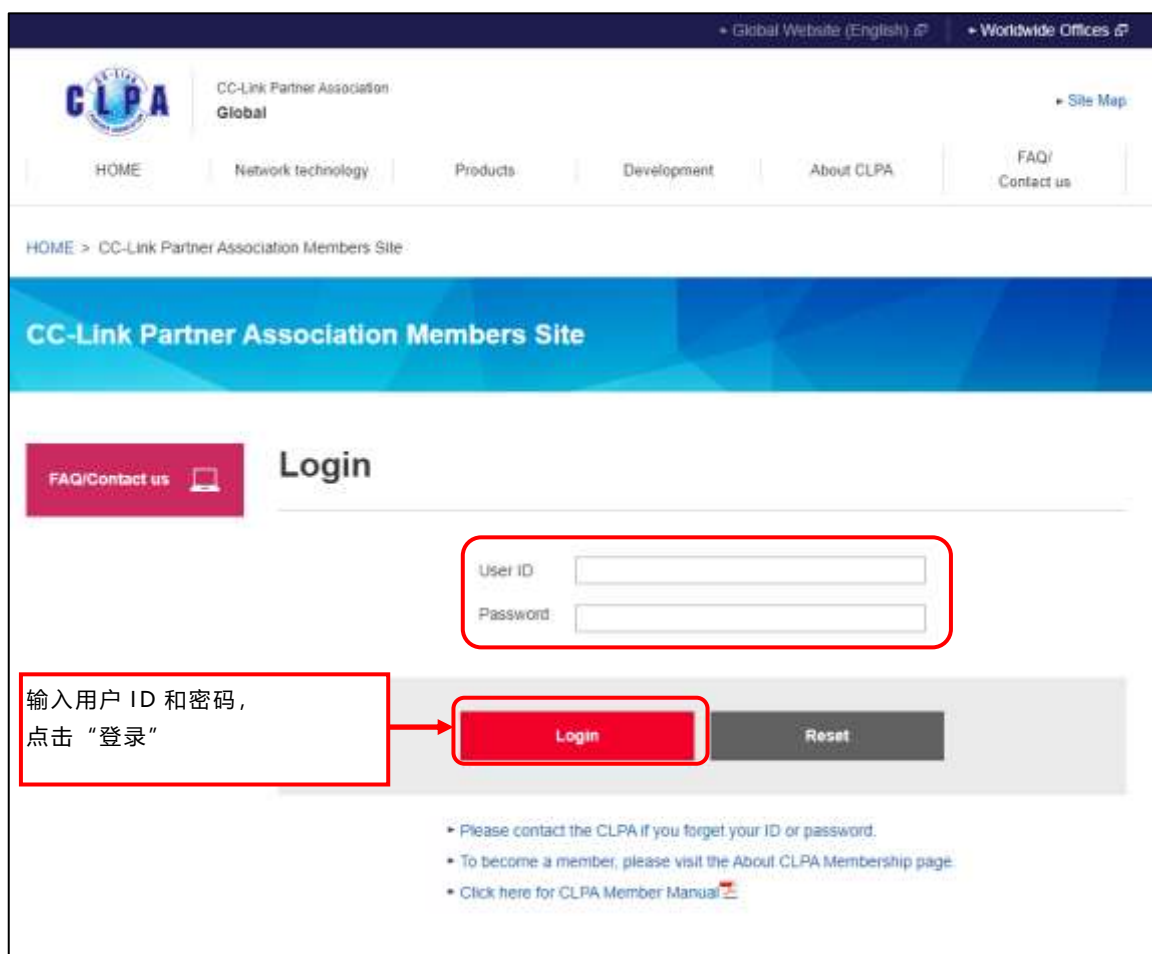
▸ Global Website (English) ▸ Worldwide Offices

CLPA

CC-Link Partner Association
Global

▸ Site Map

HOME | Network technology | Products | Development | About CLPA | FAQ/ Contact us

HOME > CC-Link Partner Association Members Site

CC-Link Partner Association Members Site

FAQ/Contact us

Login

User ID
Password

输入用户 ID 和密码，
点击 “登录”

Login
Reset

▸ Please contact the CLPA if you forget your ID or password.
▸ To become a member, please visit the About CLPA Membership page.
▸ Click here for CLPA Member Manual